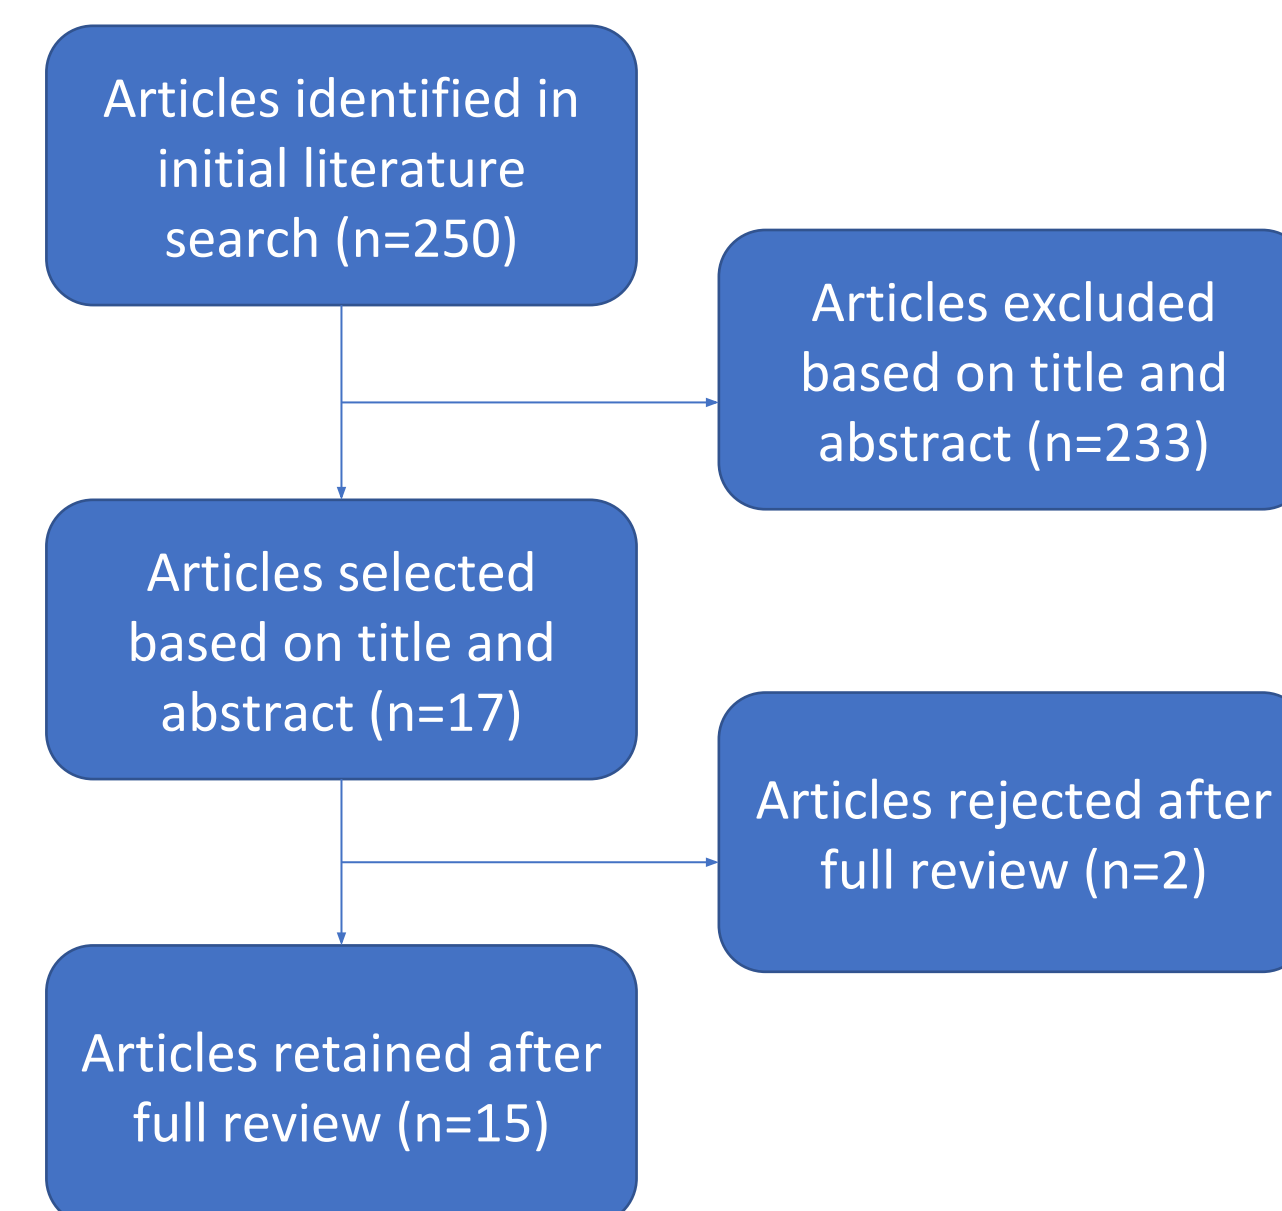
Articles identified in initial literature search (n=250)

Articles excluded based on title and abstract (n=233)

Articles selected based on title and abstract (n=17)

Articles rejected after full review (n=2)

Articles retained after full review (n=15)